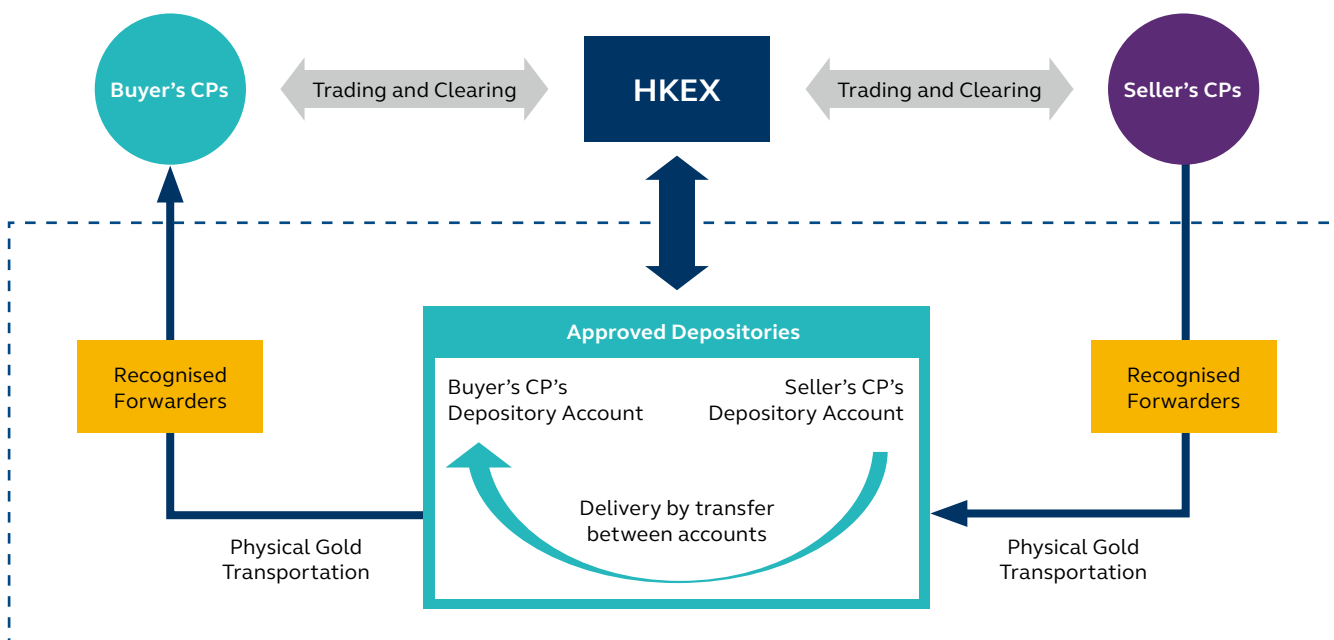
Buyer's CPs

Trading and Clearing

HKEX

Trading and Clearing

Seller's CPs

Recognised Forwarders

Approved Depositories

Buyer's CP's Depository Account

Seller's CP's Depository Account

Delivery by transfer between accounts

Recognised Forwarders

Physical Gold Transportation

Physical Gold Transportation